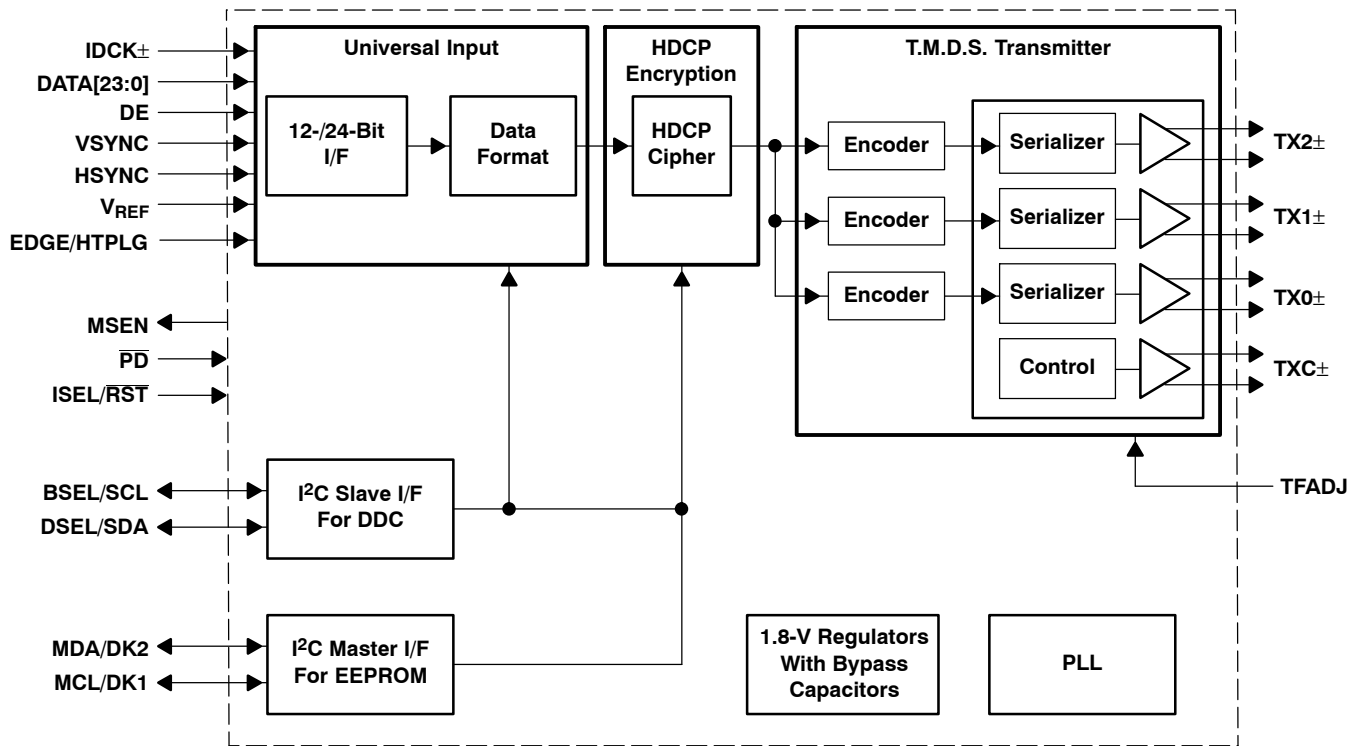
IDCK±
DATA[23:0]
DE
VSYNC
HSYNC
$V_{REF}$
EDGE/HTPLG

Universal Input

12-/24-Bit I/F

Data Format

HDCP Encryption

HDCP Cipher

T.M.D.S. Transmitter

Encoder

Encoder

Encoder

Serializer

Serializer

Serializer

Control

TX2±
TX1±
TX0±
TXC±

MSEN
$\overline{PD}$
ISEL/$\overline{RST}$

BSEL/SCL
DSEL/SDA

I$^2$C Slave I/F For DDC

TFADJ

MDA/DK2
MCL/DK1

I$^2$C Master I/F For EEPROM

1.8-V Regulators With Bypass Capacitors

PLL